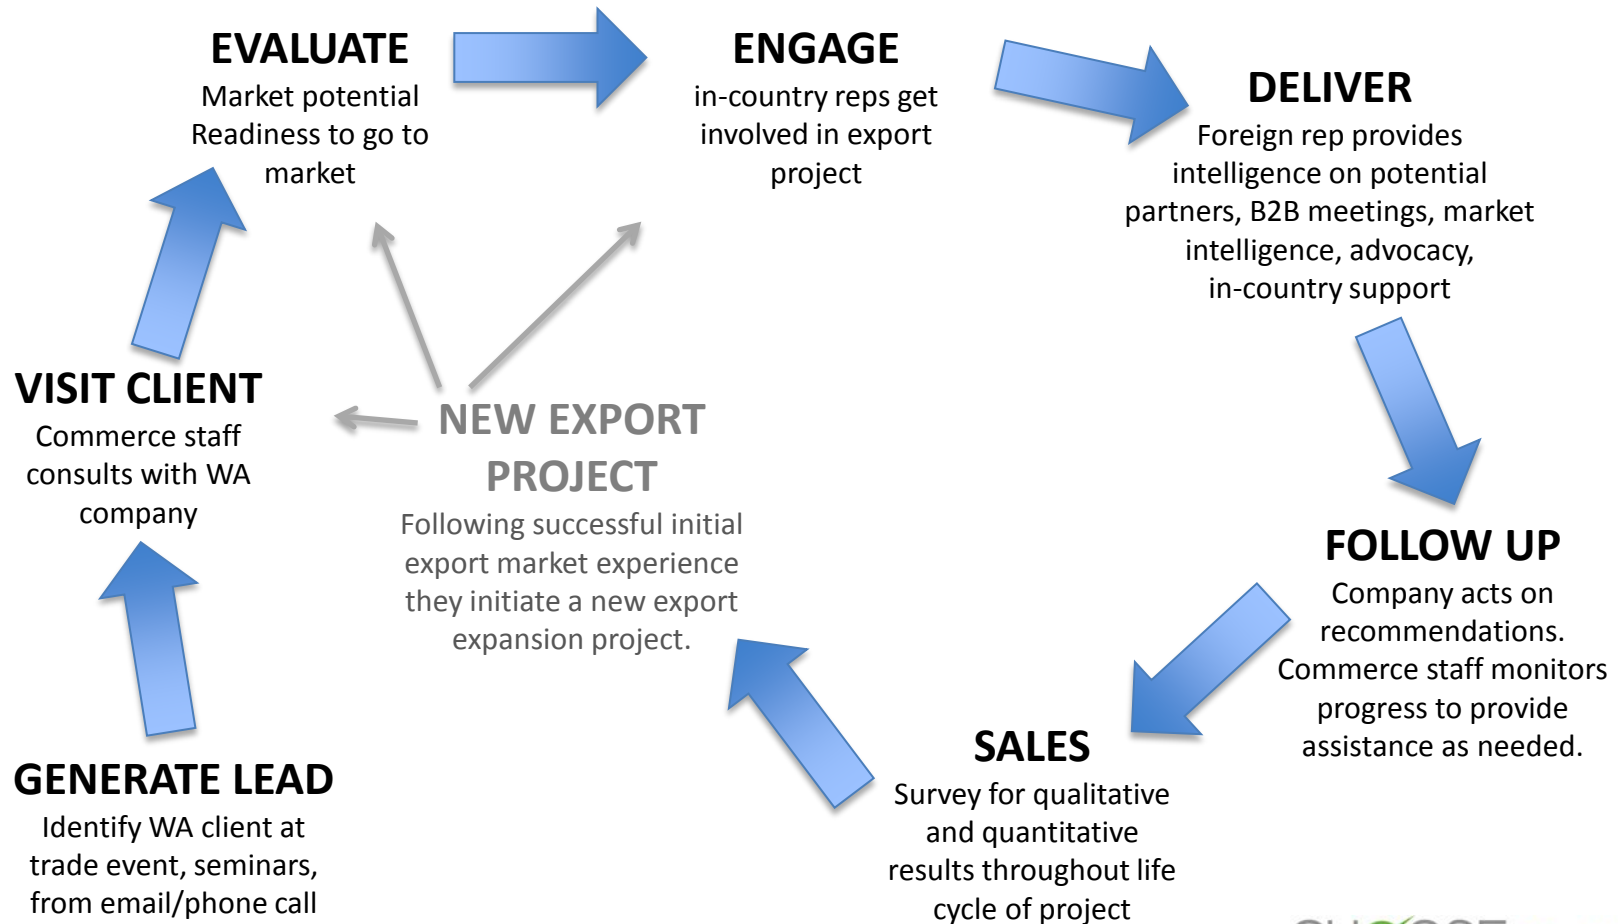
EVALUATE
Market potential
Readiness to go to market

ENGAGE
in-country reps get involved in export project

DELIVER
Foreign rep provides intelligence on potential partners, B2B meetings, market intelligence, advocacy, in-country support

VISIT CLIENT
Commerce staff consults with WA company

NEW EXPORT PROJECT
Following successful initial export market experience they initiate a new export expansion project.

FOLLOW UP
Company acts on recommendations. Commerce staff monitors progress to provide assistance as needed.

SALES
Survey for qualitative and quantitative results throughout life cycle of project

GENERATE LEAD
Identify WA client at trade event, seminars, from email/phone call

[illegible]